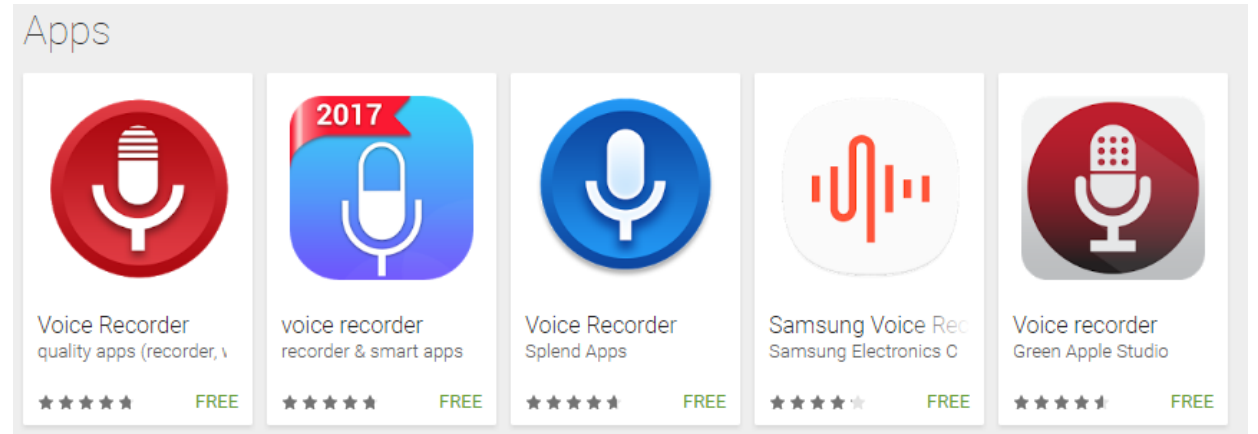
Apps

2017

Voice Recorder
quality apps (recorder, v
FREE

voice recorder
recorder & smart apps
FREE

Voice Recorder
Splend Apps
FREE

Samsung Voice Rec
Samsung Electronics C
FREE

Voice recorder
Green Apple Studio
FREE